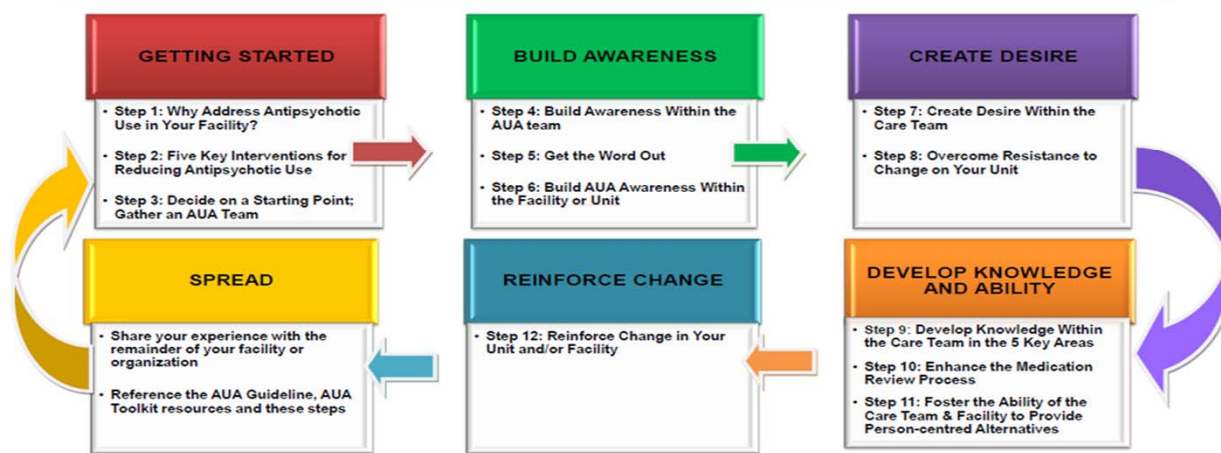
GETTING STARTED

Step 1: Why Address Antipsychotic Use in Your Facility?

Step 2: Five Key Interventions for Reducing Antipsychotic Use

Step 3: Decide on a Starting Point; Gather an AUA Team

BUILD AWARENESS

Step 4: Build Awareness Within the AUA team

Step 5: Get the Word Out

Step 6: Build AUA Awareness Within the Facility or Unit

CREATE DESIRE

Step 7: Create Desire Within the Care Team

Step 8: Overcome Resistance to Change on Your Unit

DEVELOP KNOWLEDGE AND ABILITY

Step 9: Develop Knowledge Within the Care Team in the 5 Key Areas

Step 10: Enhance the Medication Review Process

Step 11: Foster the Ability of the Care Team & Facility to Provide Person-centred Alternatives

REINFORCE CHANGE

Step 12: Reinforce Change in Your Unit and/or Facility

SPREAD

Share your experience with the remainder of your facility or organization

Reference the AUA Guideline, AUA Toolkit resources and these steps